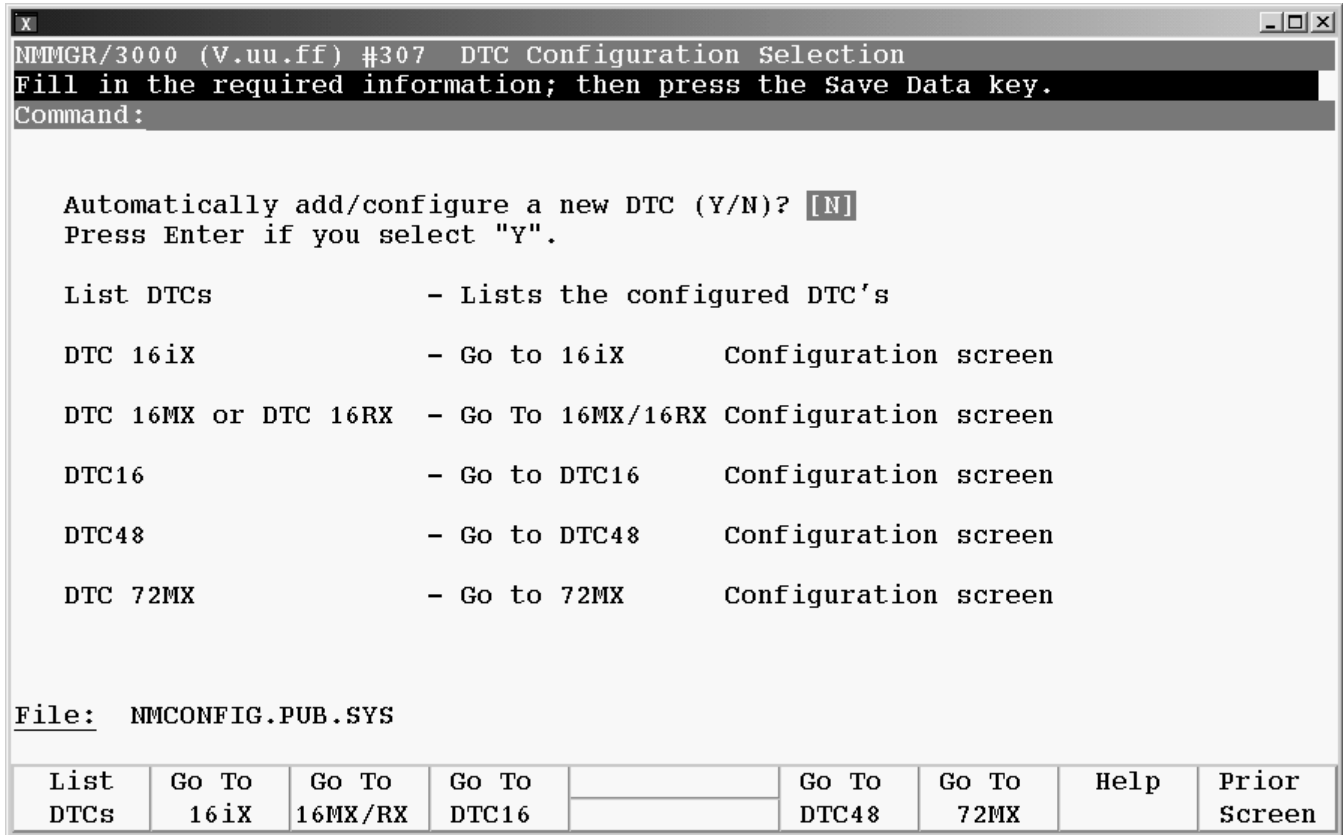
X

NMMGR/3000 (V.uu.ff) #307 DTC Configuration Selection

Fill in the required information; then press the Save Data key.

Command:

Automatically add/configure a new DTC (Y/N)? [N]
Press Enter if you select "Y".

List DTCs - Lists the configured DTC's

DTC 16iX - Go to 16iX Configuration screen

DTC 16MX or DTC 16RX - Go To 16MX/16RX Configuration screen

DTC16 - Go to DTC16 Configuration screen

DTC48 - Go to DTC48 Configuration screen

DTC 72MX - Go to 72MX Configuration screen

File: NMCONFIG.PUB.SYS

| List DTCs | Go To 16iX | Go To 16MX/RX | Go To DTC16 | | Go To DTC48 | Go To 72MX | Help | Prior Screen |
|---|---|---|---|---|---|---|---|---|